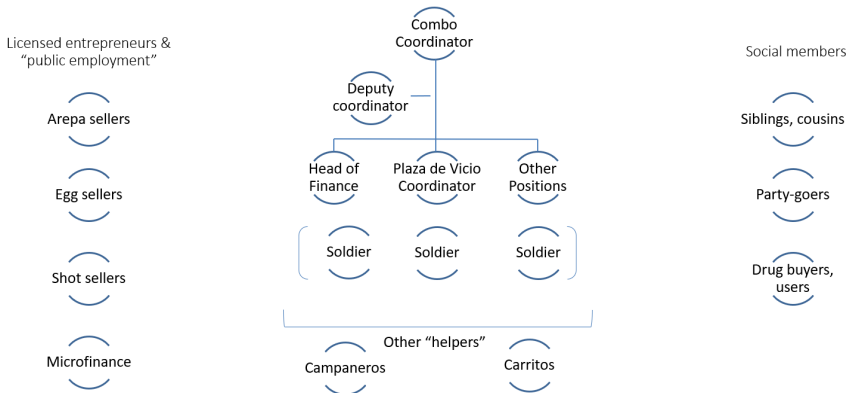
Licensed entrepreneurs & "public employment"

Arepa sellers

Egg sellers

Shot sellers

Microfinance

Combo Coordinator

Deputy coordinator

Head of Finance

Plaza de Vicio Coordinator

Other Positions

Soldier

Soldier

Soldier

Other "helpers"

Campaneros

Carritos

Social members

Siblings, cousins

Party-goers

Drug buyers, users